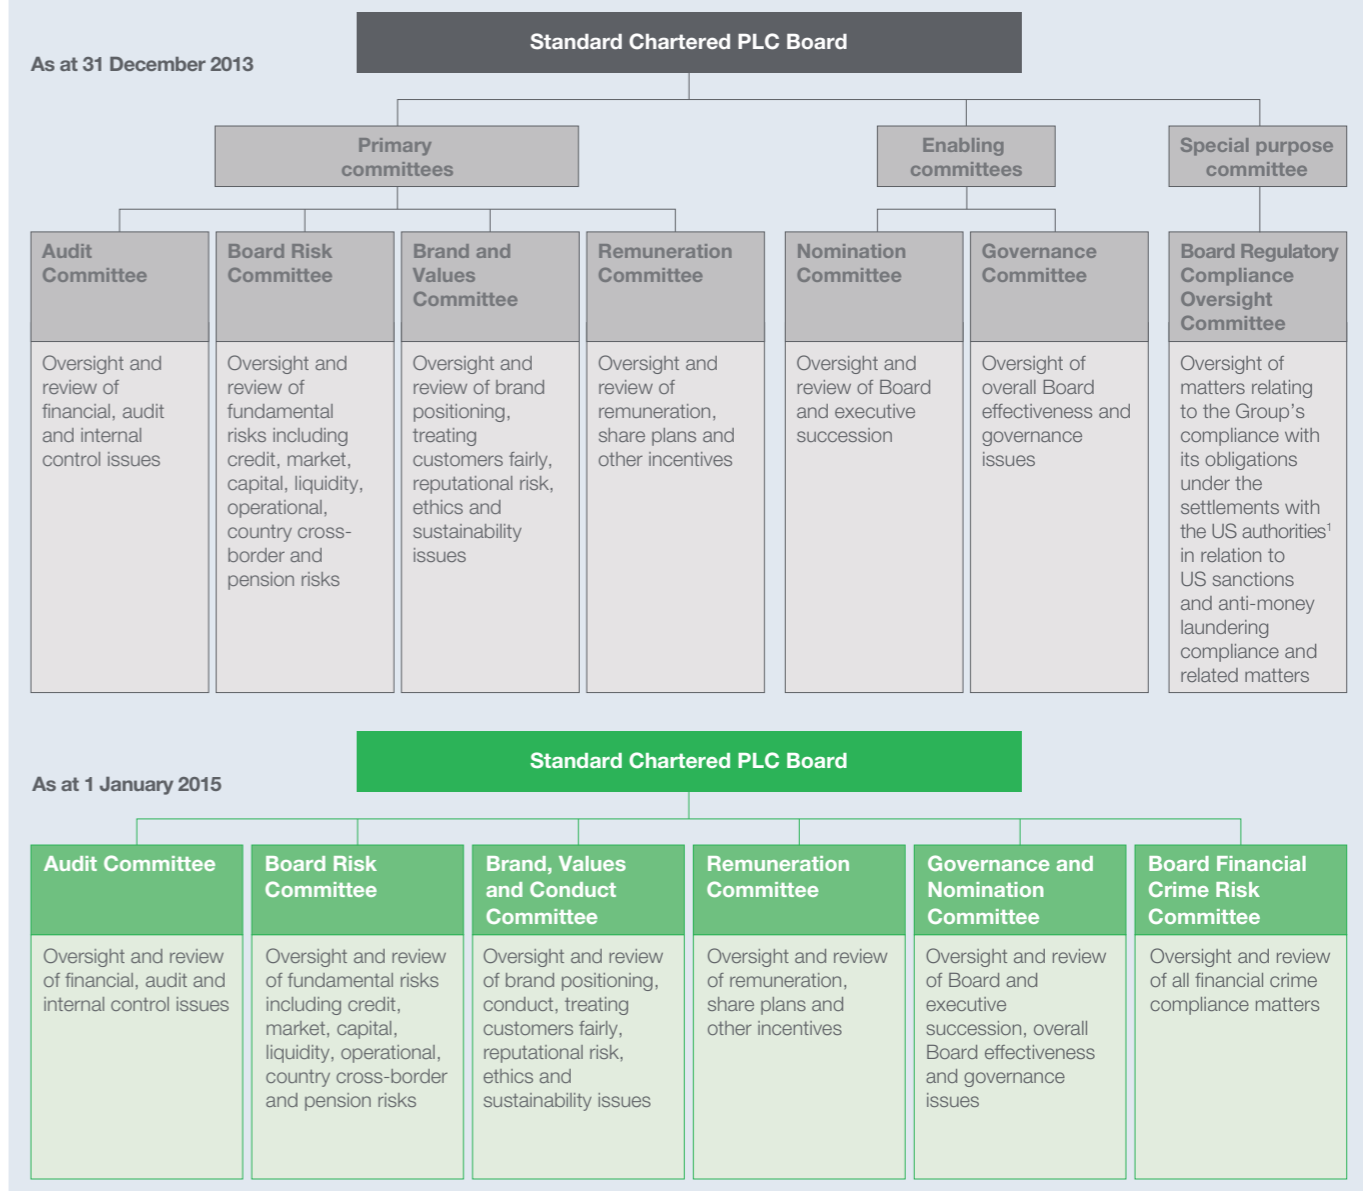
As at 31 December 2013

Standard Chartered PLC Board

Primary committees

Enabling committees

Special purpose committee

Audit Committee

Oversight and review of financial, audit and internal control issues

Board Risk Committee

Oversight and review of fundamental risks including credit, market, capital, liquidity, operational, country cross-border and pension risks

Brand and Values Committee

Oversight and review of brand positioning, treating customers fairly, reputational risk, ethics and sustainability issues

Remuneration Committee

Oversight and review of remuneration, share plans and other incentives

Nomination Committee

Oversight and review of Board and executive succession

Governance Committee

Oversight of overall Board effectiveness and governance issues

Board Regulatory Compliance Oversight Committee

Oversight of matters relating to the Group's compliance with its obligations under the settlements with the US authorities$^1$ in relation to US sanctions and anti-money laundering compliance and related matters

As at 1 January 2015

Standard Chartered PLC Board

Audit Committee

Oversight and review of financial, audit and internal control issues

Board Risk Committee

Oversight and review of fundamental risks including credit, market, capital, liquidity, operational, country cross-border and pension risks

Brand, Values and Conduct Committee

Oversight and review of brand positioning, conduct, treating customers fairly, reputational risk, ethics and sustainability issues

Remuneration Committee

Oversight and review of remuneration, share plans and other incentives

Governance and Nomination Committee

Oversight and review of Board and executive succession, overall Board effectiveness and governance issues

Board Financial Crime Risk Committee

Oversight and review of all financial crime compliance matters